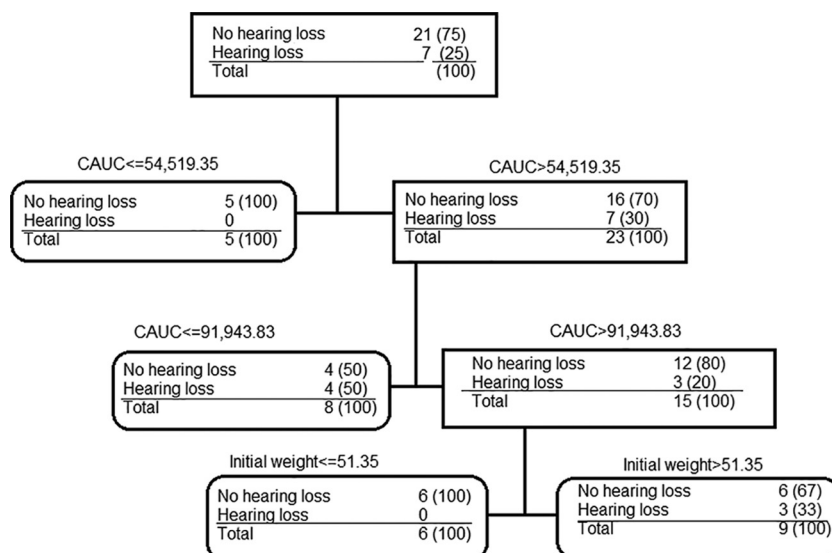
No hearing loss 21 (75)
Hearing loss 7 (25)
Total (100)

CAUC<=54,519.35

No hearing loss 5 (100)
Hearing loss 0
Total 5 (100)

CAUC>54,519.35

No hearing loss 16 (70)
Hearing loss 7 (30)
Total 23 (100)

CAUC<=91,943.83

No hearing loss 4 (50)
Hearing loss 4 (50)
Total 8 (100)

CAUC>91,943.83

No hearing loss 12 (80)
Hearing loss 3 (20)
Total 15 (100)

Initial weight<=51.35

No hearing loss 6 (100)
Hearing loss 0
Total 6 (100)

Initial weight>51.35

No hearing loss 6 (67)
Hearing loss 3 (33)
Total 9 (100)